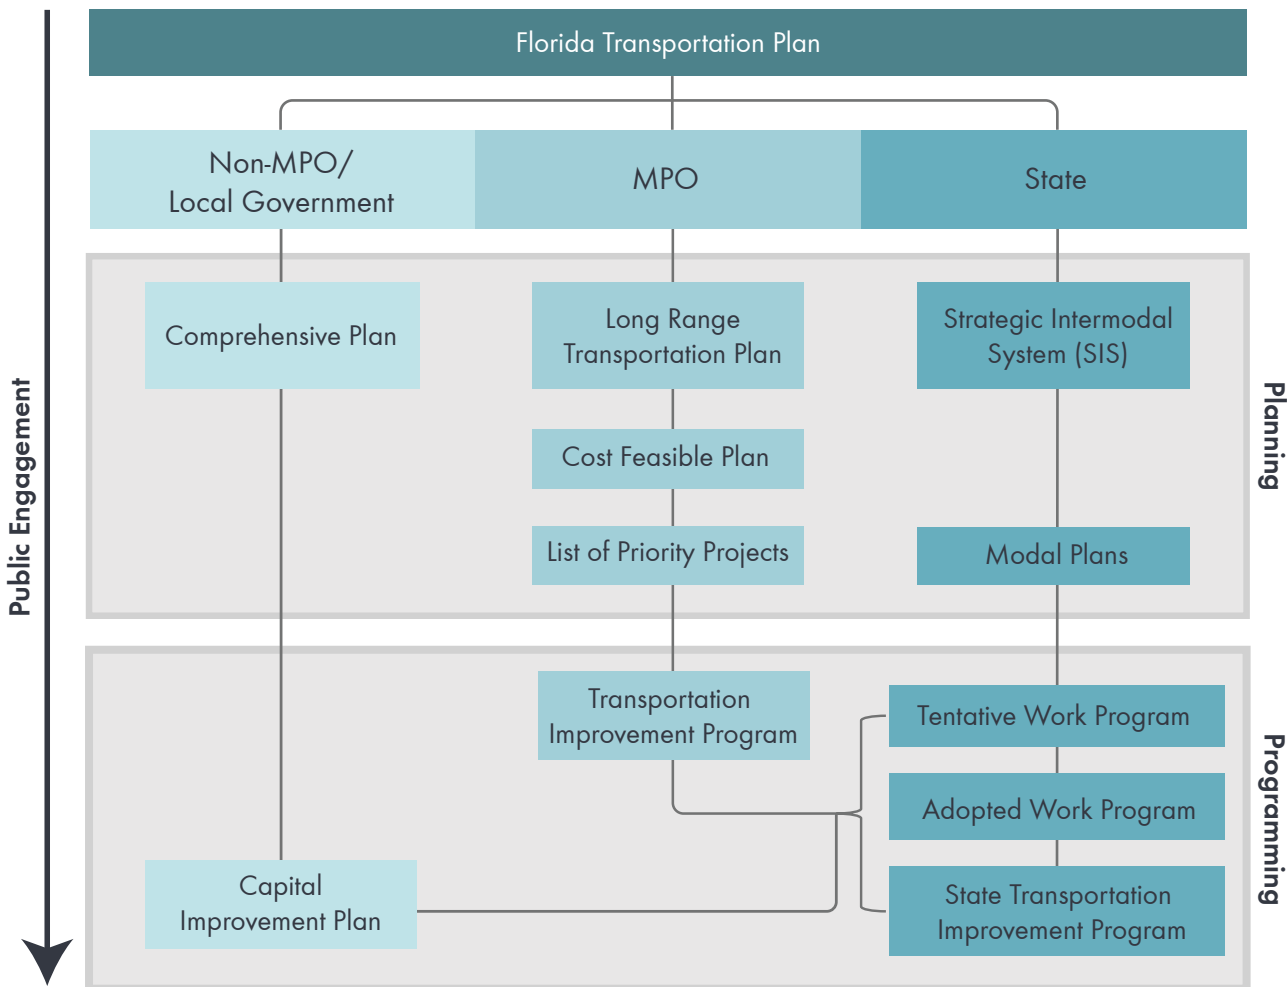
Public Engagement

Florida Transportation Plan

Non-MPO/ Local Government

MPO

State

Comprehensive Plan

Long Range Transportation Plan

Strategic Intermodal System (SIS)

Cost Feasible Plan

List of Priority Projects

Modal Plans

Planning

Transportation Improvement Program

Tentative Work Program

Adopted Work Program

Capital Improvement Plan

State Transportation Improvement Program

Programming